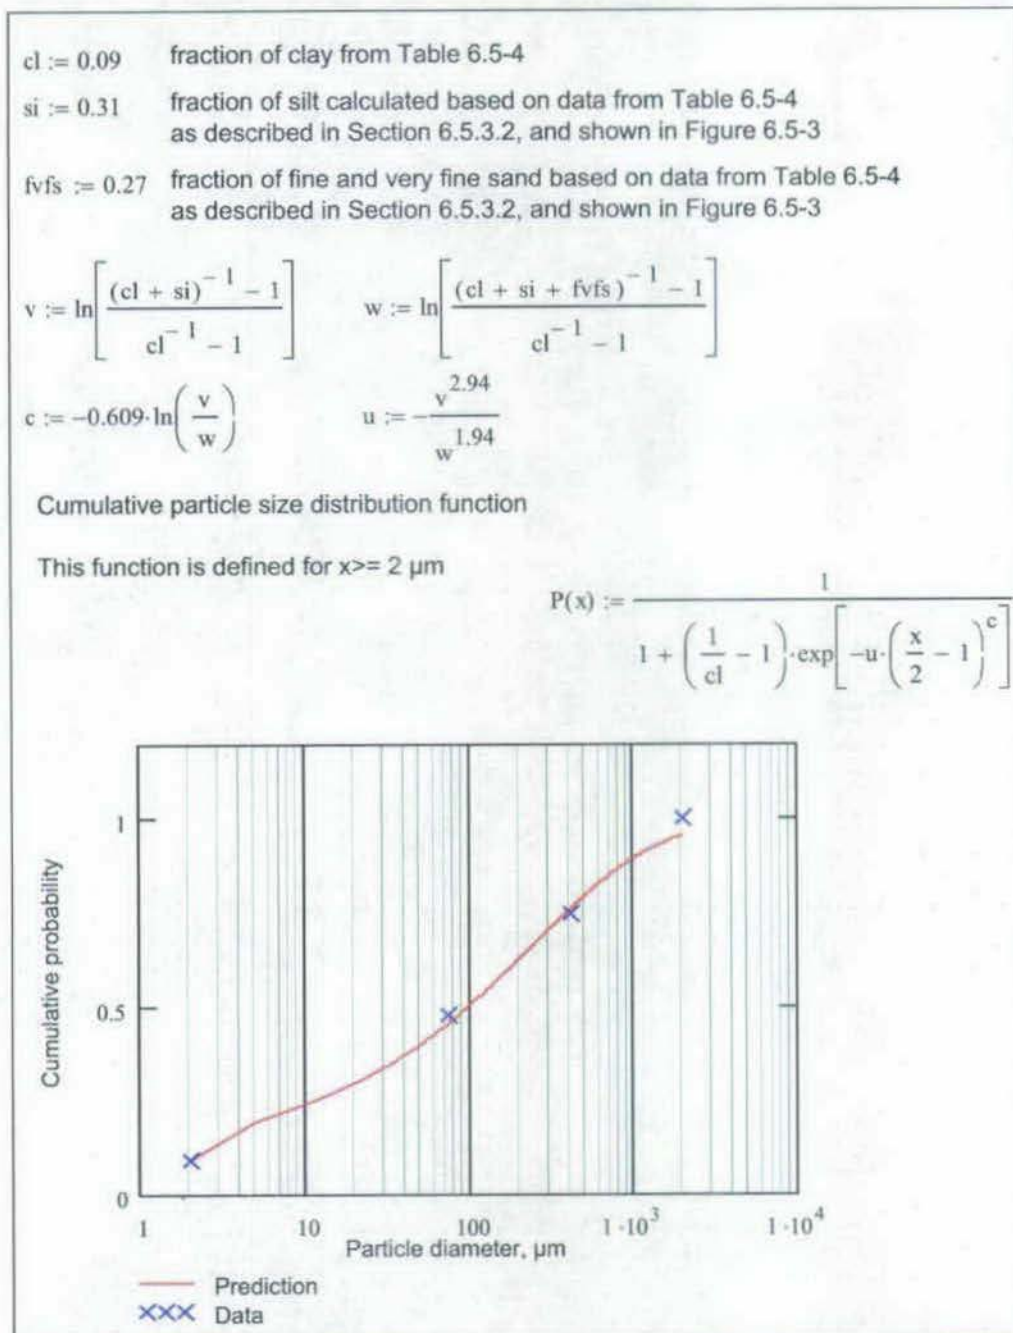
$cl := 0.09$ fraction of clay from Table 6.5-4

$si := 0.31$ fraction of silt calculated based on data from Table 6.5-4 as described in Section 6.5.3.2, and shown in Figure 6.5-3

$fvfs := 0.27$ fraction of fine and very fine sand based on data from Table 6.5-4 as described in Section 6.5.3.2, and shown in Figure 6.5-3

$v := \ln\left[\frac{(cl + si)^{-1} - 1}{cl^{-1} - 1}\right]$ $w := \ln\left[\frac{(cl + si + fvfs)^{-1} - 1}{cl^{-1} - 1}\right]$

$c := -0.609 \cdot \ln\left(\frac{v}{w}\right)$ $u := -\frac{v^{2.94}}{w^{1.94}}$

Cumulative particle size distribution function

This function is defined for x>= 2 µm

$P(x) := \frac{1}{1 + \left(\frac{1}{cl} - 1\right) \cdot \exp\left[-u \cdot \left(\frac{x}{2} - 1\right)^{c}\right]}$

Cumulative probability

1

0.5

0

1

10

100

$1 \cdot 10^3$

$1 \cdot 10^4$

Particle diameter, µm

Prediction

Data